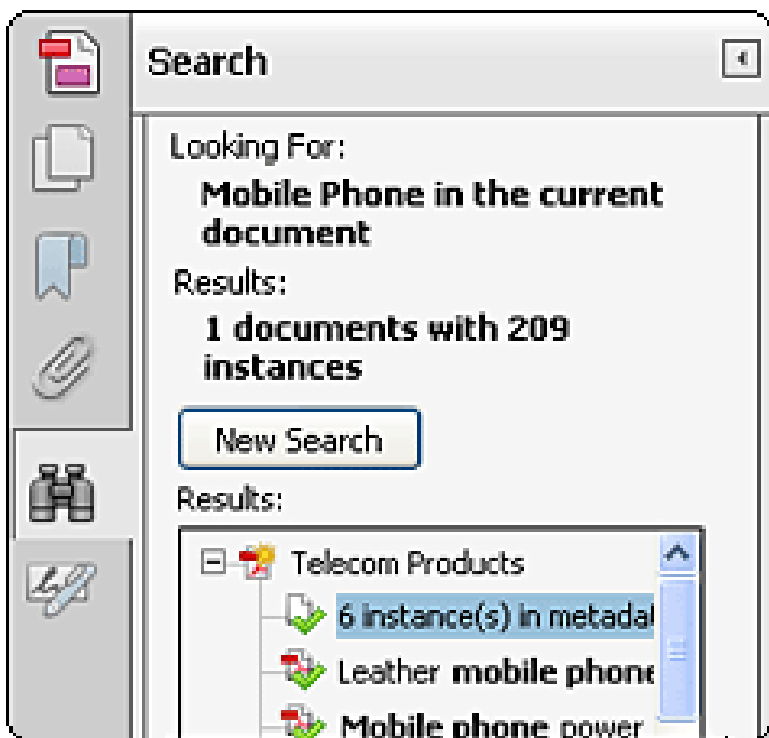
Search

Looking For:

**Mobile Phone in the current document**

Results:

**1 documents with 209 instances**

New Search

Results:

Telecom Products

6 instance(s) in metadat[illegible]

Leather **mobile phon**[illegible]

**Mobile phone** power